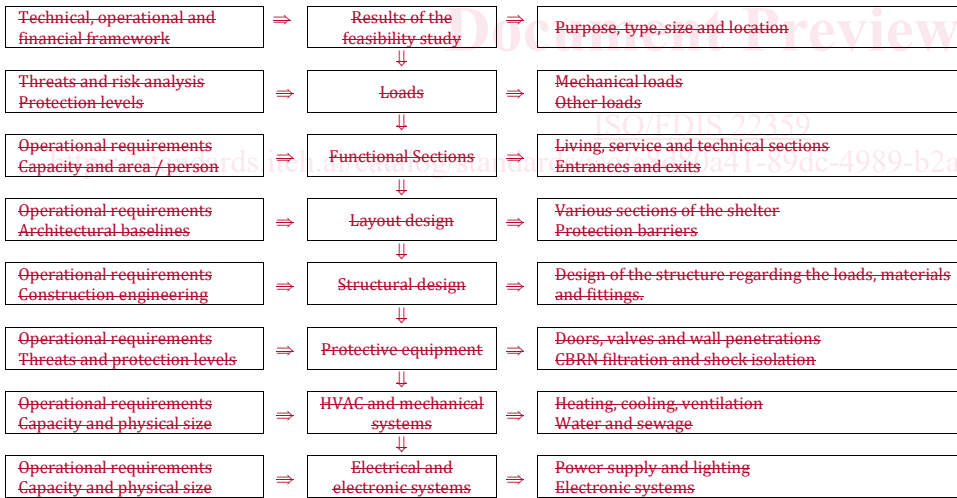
Technical, operational and financial framework ⇒ Results of the feasibility study ⇒ Purpose, type, size and location

⇓

Threats and risk analysis
Protection levels ⇒ Loads ⇒ Mechanical loads
Other loads

⇓

Operational requirements
Capacity and area / person ⇒ Functional Sections ⇒ Living, service and technical sections
Entrances and exits

⇓

Operational requirements
Architectural baselines ⇒ Layout design ⇒ Various sections of the shelter
Protection barriers

⇓

Operational requirements
Construction engineering ⇒ Structural design ⇒ Design of the structure regarding the loads, materials and fittings.

⇓

Operational requirements
Threats and protection levels ⇒ Protective equipment ⇒ Doors, valves and wall penetrations
CBRN filtration and shock isolation

⇓

Operational requirements
Capacity and physical size ⇒ HVAC and mechanical systems ⇒ Heating, cooling, ventilation
Water and sewage

⇓

Operational requirements
Capacity and physical size ⇒ Electrical and electronic systems ⇒ Power supply and lighting
Electronic systems

Document Preview
ISO/FDIS 22359
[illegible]rds.iteh.ai/catalog/standards/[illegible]da41-89dc-4989-b2a